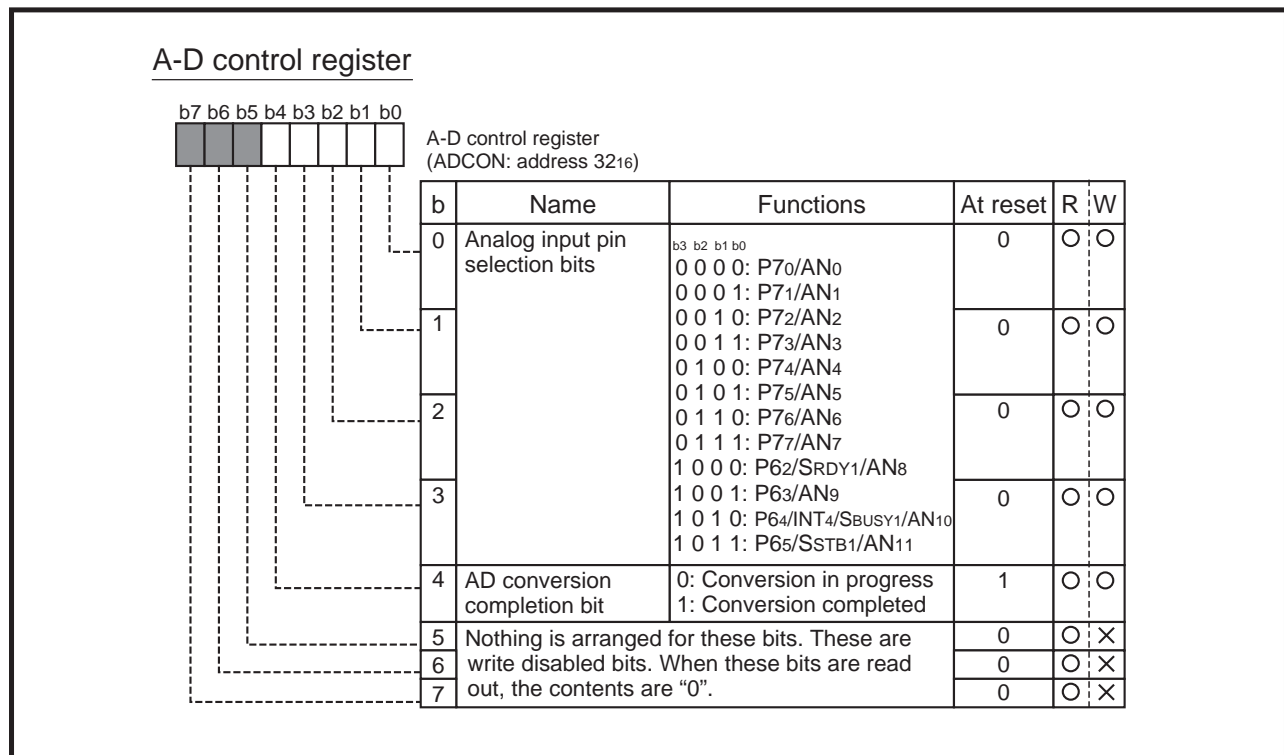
A-D control register

b7 b6 b5 b4 b3 b2 b1 b0

A-D control register
(ADCON: address $32_{16}$)

| b | Name | Functions | At reset | R | W |
|---|---|---|---|---|---|
| 0 | Analog input pin selection bits | b3 b2 b1 b0<br>0 0 0 0: $P7_0/AN_0$<br>0 0 0 1: $P7_1/AN_1$<br>0 0 1 0: $P7_2/AN_2$<br>0 0 1 1: $P7_3/AN_3$<br>0 1 0 0: $P7_4/AN_4$<br>0 1 0 1: $P7_5/AN_5$<br>0 1 1 0: $P7_6/AN_6$<br>0 1 1 1: $P7_7/AN_7$<br>1 0 0 0: $P6_2/S_{RDY1}/AN_8$<br>1 0 0 1: $P6_3/AN_9$<br>1 0 1 0: $P6_4/INT_4/S_{BUSY1}/AN_{10}$<br>1 0 1 1: $P6_5/S_{STB1}/AN_{11}$ | 0 | O | O |
| 1 | | | 0 | O | O |
| 2 | | | 0 | O | O |
| 3 | | | 0 | O | O |
| 4 | AD conversion completion bit | 0: Conversion in progress<br>1: Conversion completed | 1 | O | O |
| 5 | Nothing is arranged for these bits. These are write disabled bits. When these bits are read out, the contents are "0". | | 0 | O | × |
| 6 | | | 0 | O | × |
| 7 | | | 0 | O | × |